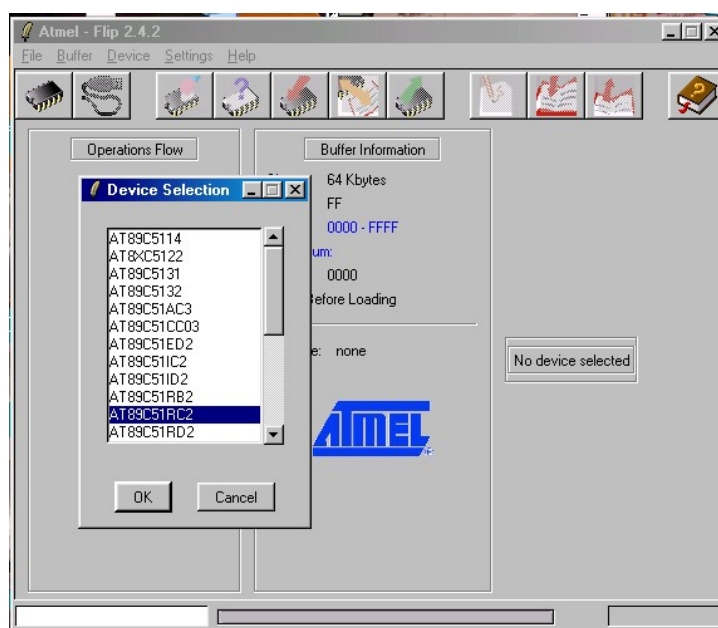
Atmel - Flip 2.4.2
File Buffer Device Settings Help

Operations Flow

Buffer Information
64 Kbytes
FF
0000 - FFFF
um:
0000
efore Loading
e: none

Device Selection
AT89C5114
AT8XC5122
AT89C5131
AT89C5132
AT89C51AC3
AT89C51CC03
AT89C51ED2
AT89C51IC2
AT89C51ID2
AT89C51RB2
AT89C51RC2
AT89C51RD2
OK
Cancel

ATMEL

No device selected